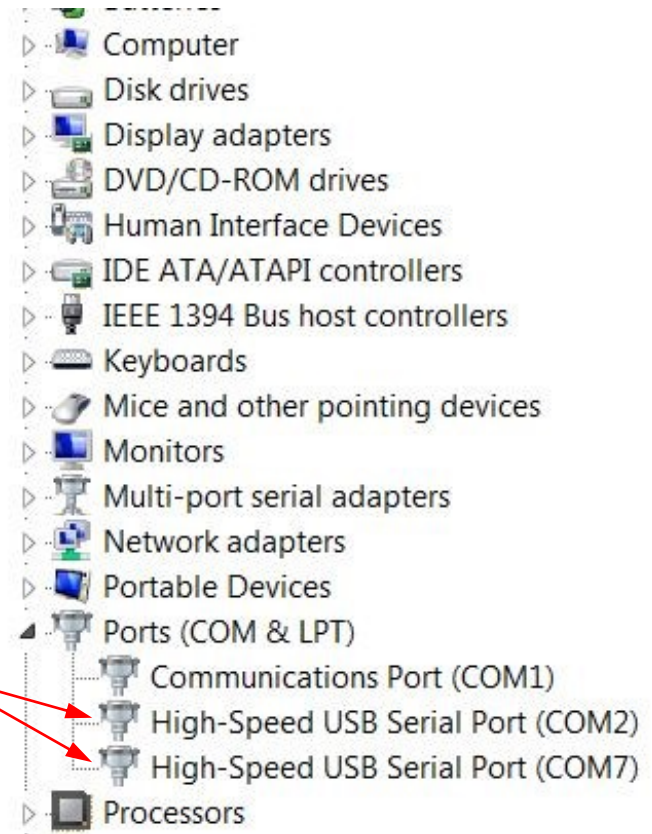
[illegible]
Computer
Disk drives
Display adapters
DVD/CD-ROM drives
Human Interface Devices
IDE ATA/ATAPI controllers
IEEE 1394 Bus host controllers
Keyboards
Mice and other pointing devices
Monitors
Multi-port serial adapters
Network adapters
Portable Devices
Ports (COM & LPT)
Communications Port (COM1)
High-Speed USB Serial Port (COM2)
High-Speed USB Serial Port (COM7)
Processors